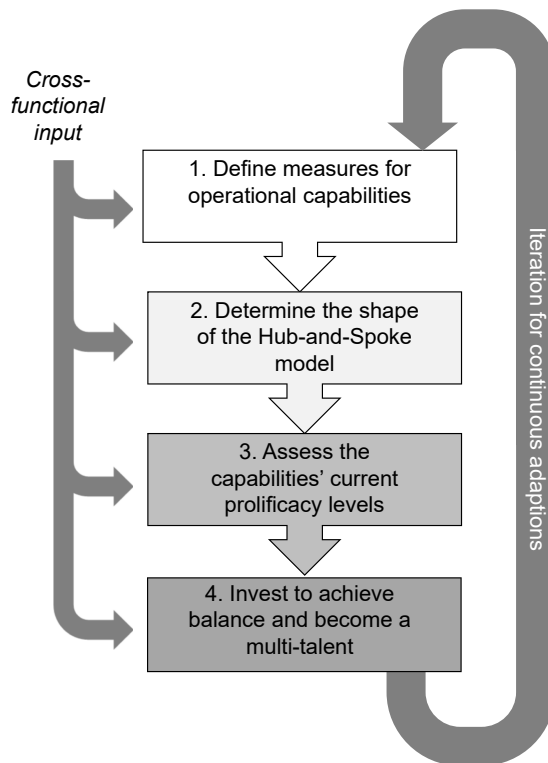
Cross-functional input

1. Define measures for operational capabilities

2. Determine the shape of the Hub-and-Spoke model

3. Assess the capabilities' current prolificacy levels

4. Invest to achieve balance and become a multi-talent

Iteration for continuous adaptions